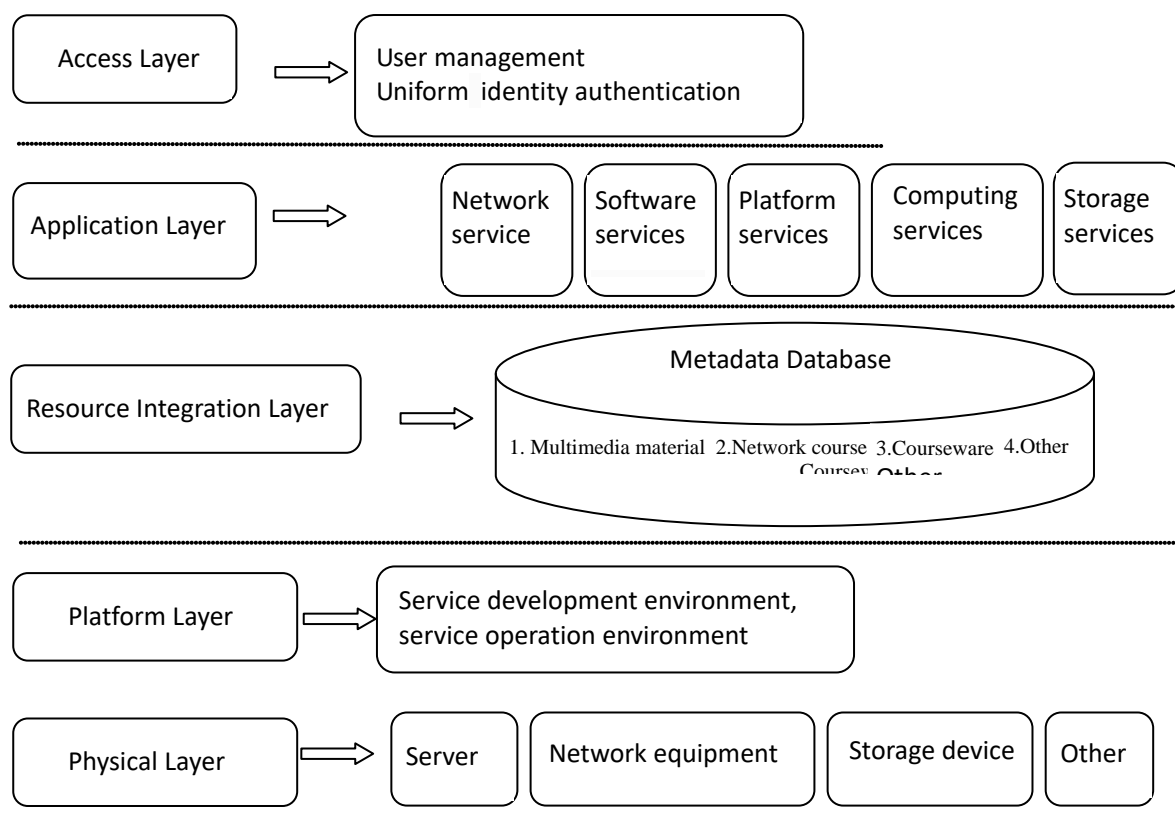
Access Layer

User management
Uniform identity authentication

Application Layer

Network service

Software services

Platform services

Computing services

Storage services

Metadata Database

Resource Integration Layer

1. Multimedia material 2.Network course 3.Courseware 4.Other

Coursev Other

Platform Layer

Service development environment, service operation environment

Physical Layer

Server

Network equipment

Storage device

Other